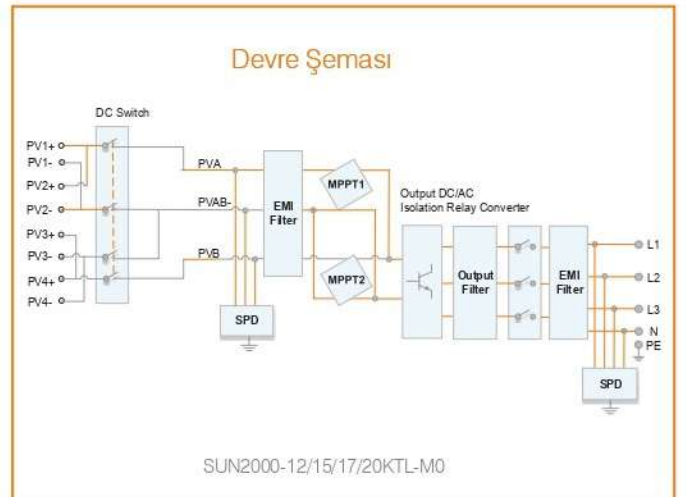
Devre Şeması

DC Switch

PV1+
PV1-
PV2+
PV2-
PV3+
PV3-
PV4+
PV4-

PVA
PVAB-
PVB

EMI Filter

MPPT1
MPPT2

SPD

Output DC/AC
Isolation Relay Converter

Output Filter

EMI Filter

L1
L2
L3
N
PE

SPD

SUN2000-12/15/17/20KTL-M0